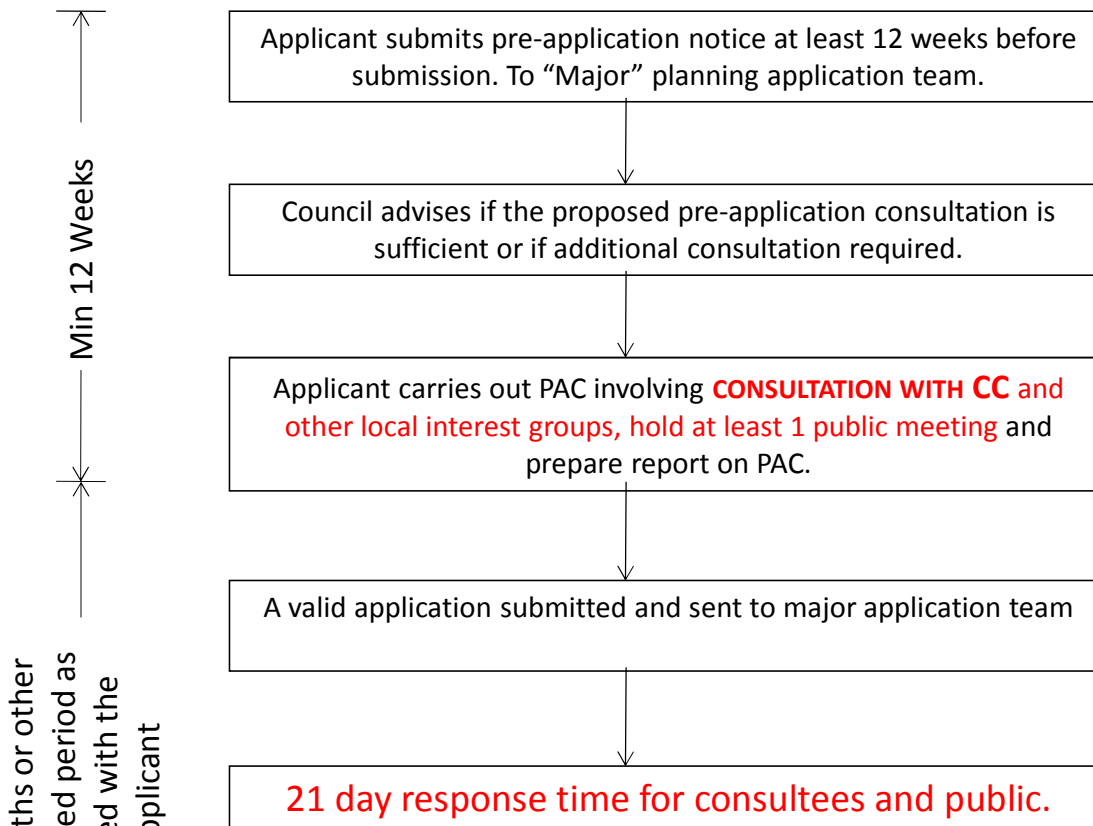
Min 12 Weeks

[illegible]ths or other
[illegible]ed period as
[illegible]ed with the
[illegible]plicant

Applicant submits pre-application notice at least 12 weeks before submission. To "Major" planning application team.

Council advises if the proposed pre-application consultation is sufficient or if additional consultation required.

Applicant carries out PAC involving CONSULTATION WITH CC and other local interest groups, hold at least 1 public meeting and prepare report on PAC.

A valid application submitted and sent to major application team

21 day response time for consultees and public.